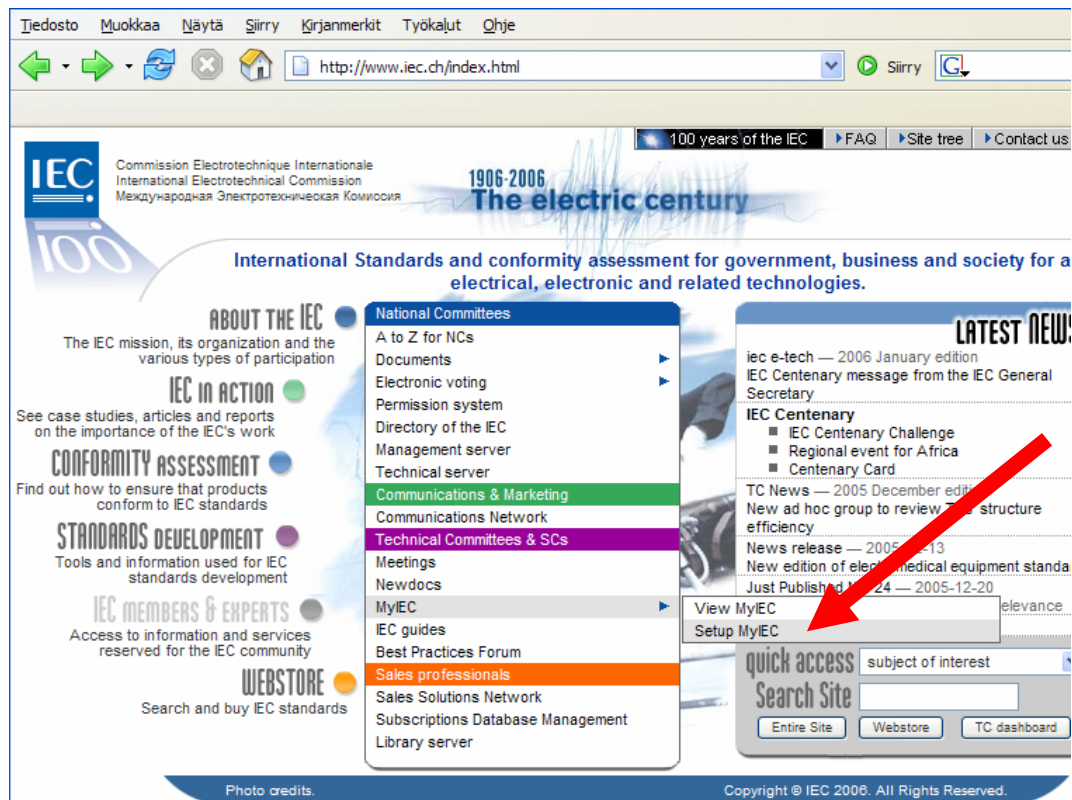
Tiedosto Muokkaa Näytä Siirry Kirjanmerkit Työkalut Ohje

http://www.iec.ch/index.html

Siirry

100 years of the IEC FAQ Site tree Contact us

IEC

Commission Electrotechnique Internationale
International Electrotechnical Commission
Международная Электротехническая Комиссия

1906-2006
The electric century

100

International Standards and conformity assessment for government, business and society for a electrical, electronic and related technologies.

ABOUT THE IEC
The IEC mission, its organization and the various types of participation

IEC IN ACTION
See case studies, articles and reports on the importance of the IEC's work

CONFORMITY ASSESSMENT
Find out how to ensure that products conform to IEC standards

STANDARDS DEVELOPMENT
Tools and information used for IEC standards development

IEC MEMBERS & EXPERTS
Access to information and services reserved for the IEC community

WEBSTORE
Search and buy IEC standards

National Committees
A to Z for NCs
Documents
Electronic voting
Permission system
Directory of the IEC
Management server
Technical server
Communications & Marketing
Communications Network
Technical Committees & SCs
Meetings
Newdocs
MyIEC
IEC guides
Best Practices Forum
Sales professionals
Sales Solutions Network
Subscriptions Database Management
Library server

View MyIEC
Setup MyIEC

LATEST NEWS
iec e-tech — 2006 January edition
IEC Centenary message from the IEC General Secretary
IEC Centenary
IEC Centenary Challenge
Regional event for Africa
Centenary Card
TC News — 2005 December editi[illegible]
New ad hoc group to review T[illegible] structure efficiency
News release — 2005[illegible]-13
New edition of elec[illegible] medical equipment standa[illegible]
Just Published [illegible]24 — 2005-12-20
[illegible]elevance

quick access subject of interest
Search Site
Entire Site Webstore TC dashboard

Photo credits.
Copyright © IEC 2006. All Rights Reserved.